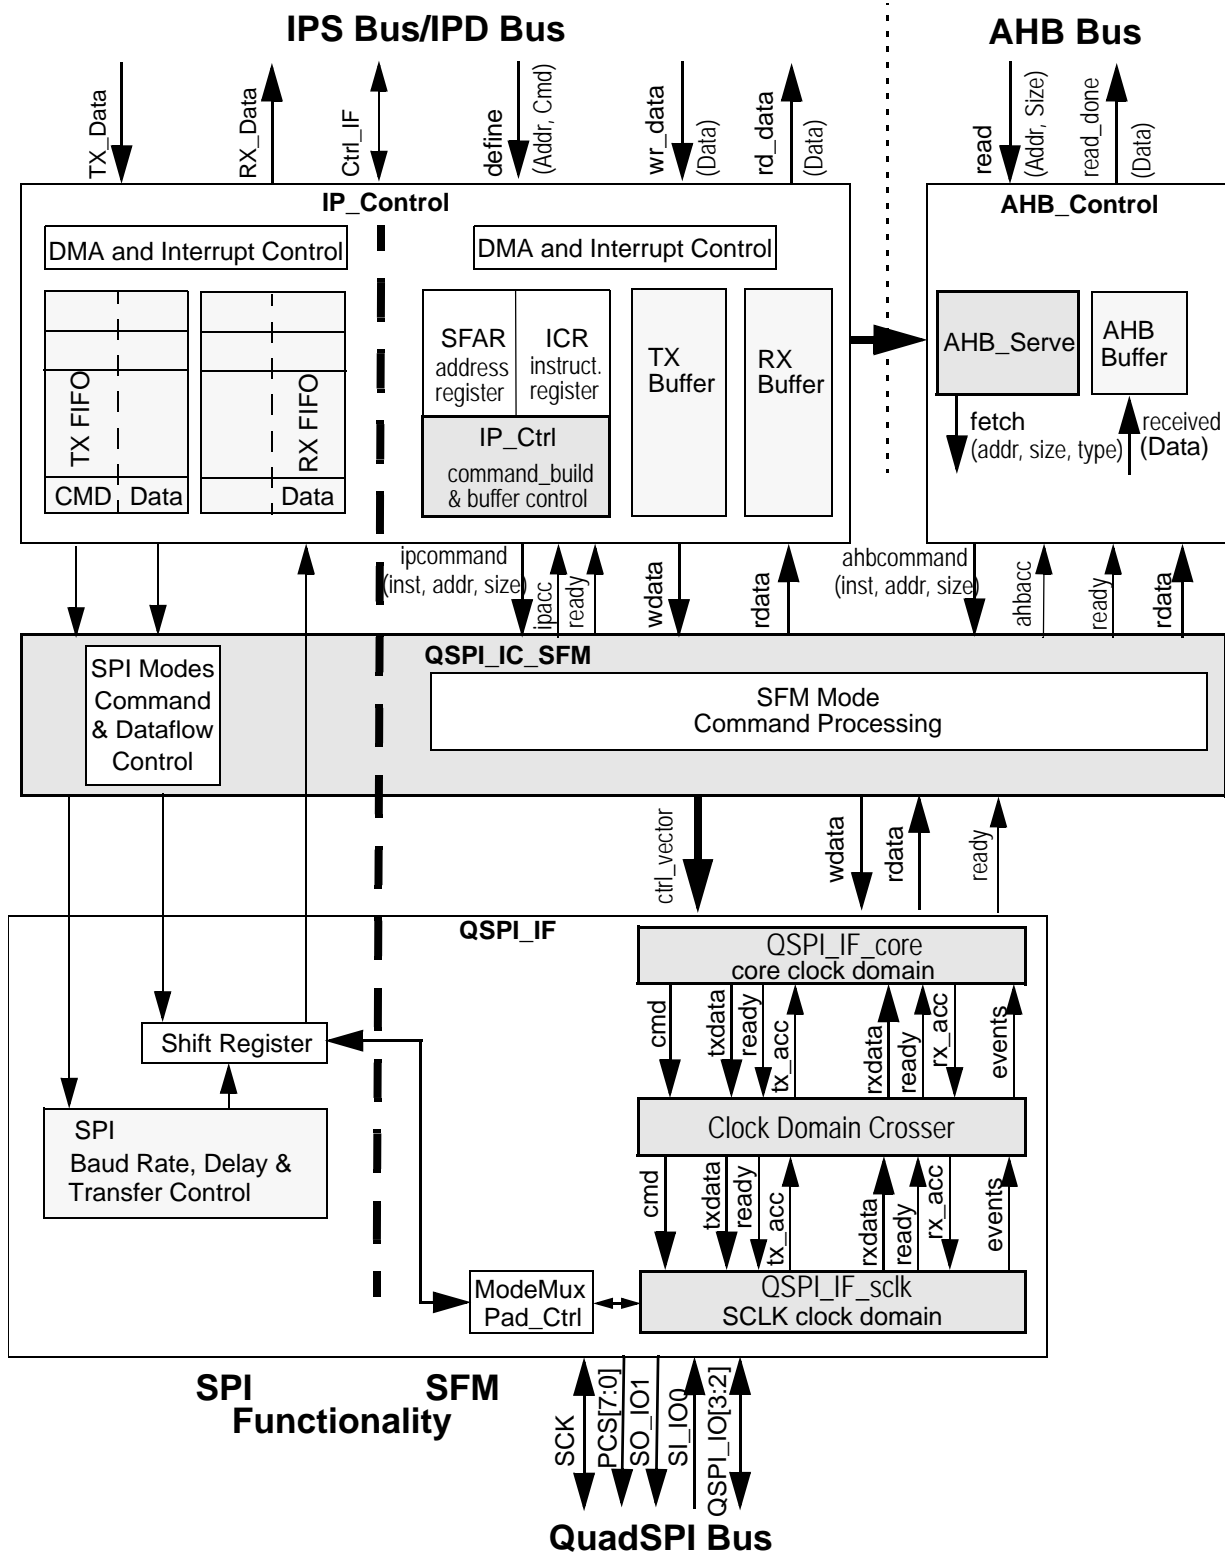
IPS Bus/IPD Bus

AHB Bus

TX_Data RX_Data Ctrl_IF define (Addr, Cmd) wr_data (Data) rd_data (Data)

read (Addr, Size) read_done (Data)

IP_Control

AHB_Control

DMA and Interrupt Control

DMA and Interrupt Control

TX FIFO

CMD Data

RX FIFO

Data

SFAR address register

ICR instruct. register

IP_Ctrl command_build & buffer control

TX Buffer

RX Buffer

AHB_Serve

AHB Buffer

fetch (addr, size, type)

received (Data)

ipcommand (inst, addr, size)

ipacc ready

wdata

rdata

ahbcommand (inst, addr, size)

ahbacc ready rdata

QSPI_IC_SFM

SPI Modes Command & Dataflow Control

SFM Mode Command Processing

ctrl_vector

wdata rdata ready

QSPI_IF

QSPI_IF_core core clock domain

cmd txdata ready tx_acc rxdata ready rx_acc events

Shift Register

Clock Domain Crosser

SPI Baud Rate, Delay & Transfer Control

cmd txdata ready tx_acc rxdata ready rx_acc events

ModeMux Pad_Ctrl

QSPI_IF_sclk SCLK clock domain

SPI Functionality

SFM

SCK PCS[7:0] SO_IO1 SI_IO0 QSPI_IO[3:2]

QuadSPI Bus